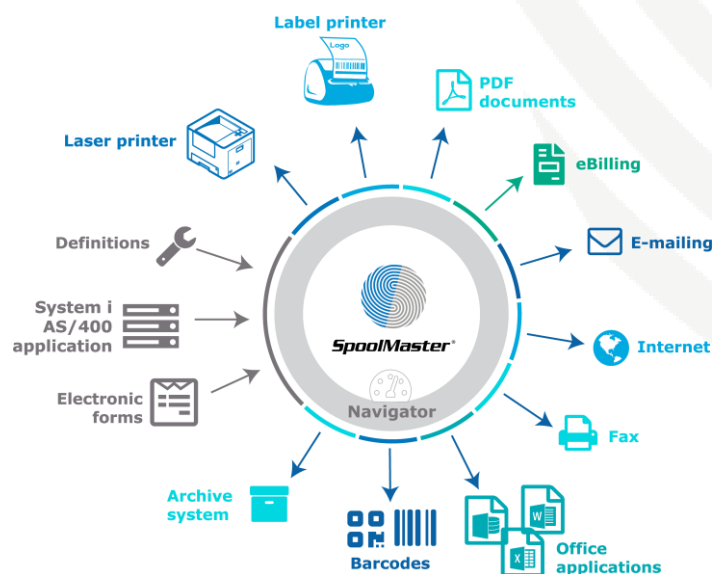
Label printer

Logo

PDF documents

Laser printer

eBilling

Definitions

E-mailing

System i AS/400 application

SpoolMaster

Internet

Electronic forms

Navigator

Fax

Archive system

Barcodes

Office applications